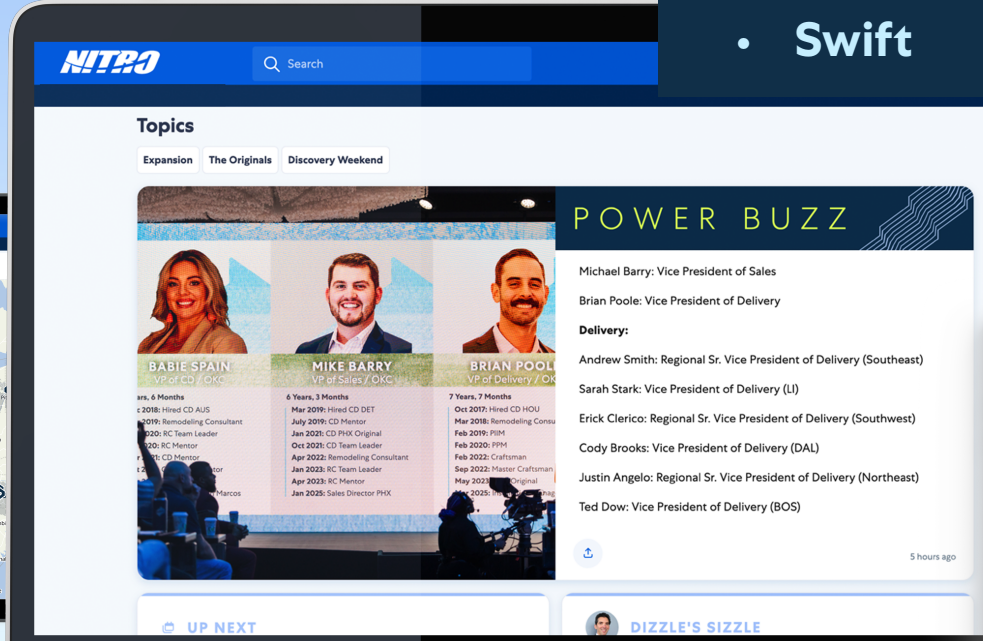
• Swift

NITRO

Search

Topics

Expansion The Originals Discovery Weekend

BABIE SPAIN
VP of CD / OKC

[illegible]ears, 6 Months
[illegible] 2018: Hired CD AUS
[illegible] 2019: Remodeling Consultant
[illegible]2020: RC Team Leader
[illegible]2020: RC Mentor
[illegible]: CD Mentor
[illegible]ator
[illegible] Marcos

MIKE BARRY
VP of Sales / OKC

6 Years, 3 Months
Mar 2019: Hired CD DET
July 2019: CD Mentor
Jan 2021: CD PHX Original
Oct 2021: CD Team Leader
Apr 2022: Remodeling Consultant
Jan 2023: RC Team Leader
Apr 2023: RC Mentor
Jan 2025: Sales Director PHX

BRIAN POOL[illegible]
VP of Delivery / OK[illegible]

7 Years, 7 Months
Oct 2017: Hired CD HOU
Mar 2018: Remodeling Consu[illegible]
Feb 2019: PIIM
Feb 2020: PPM
Feb 2022: Craftsman
Sep 2022: Master Craftsman
May 2023: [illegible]Original
Jan 2025: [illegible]

POWER BUZZ

Michael Barry: Vice President of Sales

Brian Poole: Vice President of Delivery

Delivery:

Andrew Smith: Regional Sr. Vice President of Delivery (Southeast)

Sarah Stark: Vice President of Delivery (LI)

Erick Clerico: Regional Sr. Vice President of Delivery (Southwest)

Cody Brooks: Vice President of Delivery (DAL)

Justin Angelo: Regional Sr. Vice President of Delivery (Northeast)

Ted Dow: Vice President of Delivery (BOS)

5 hours ago

UP NEXT

DIZZLE'S SIZZLE